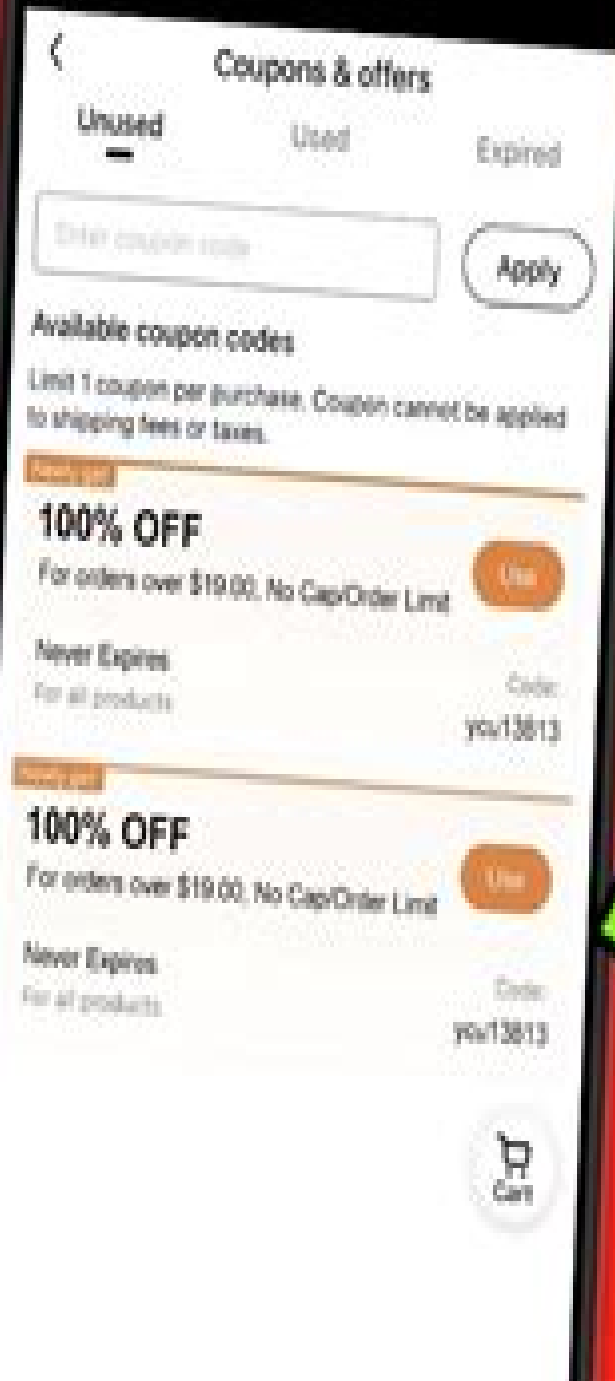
Coupons & offers

Unused

Used

Expired

Enter coupon code

Apply

Available coupon codes

Limit 1 coupon per purchase. Coupon cannot be applied to shipping fees or taxes.

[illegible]

100% OFF

For orders over $19.00, No Cap/Order Limit

Use

Never Expires

For all products

Code:

yiu13813

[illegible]

100% OFF

For orders over $19.00, No Cap/Order Limit

Use

Never Expires

For all products

Code:

yiu13813

Cart